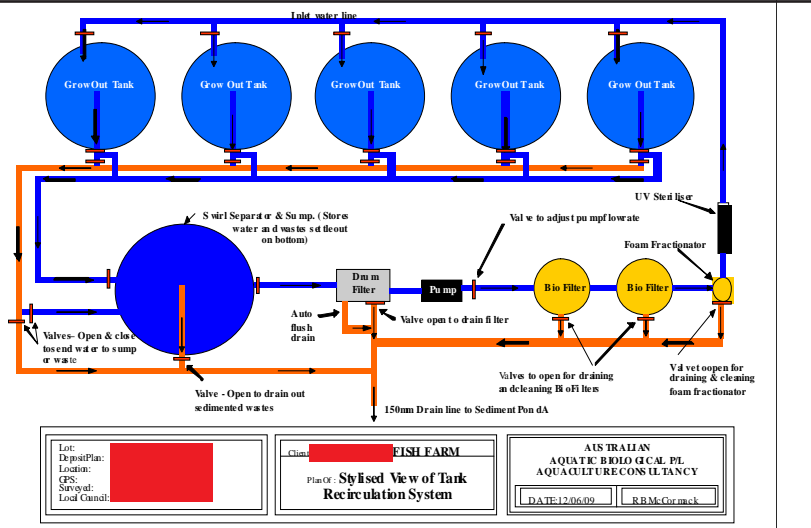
Inlet water line

GrowOut Tank

GrowOut Tank

GrowOut Tank

GrowOut Tank

GrowOut Tank

UV Sterliser

Swirl Separator & Sump. (Stores water and wastes setfleout on bottom)

Valve to adjust pumpflowrate

Foam Fractionator

Drum Filter

Pump

Bio Filter

Bio Filter

Auto flush drain

Valve open to drain filter

Valves- Open & close to send water to sump or waste

Valves to open for draining and cleaning BioFilters

Valvet oopen for draining & cleaning foam fractionator

Valve - Open to drain out sedimented wastes

150mm Drain line to Sediment PondA

Lot:
DepositPlan:
Location:
GPS:
Surveyed:
Local Council:

Client: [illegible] FISH FARM

Plan Of: Stylised View of Tank Recirculation System

AUSTRALIAN AQUATIC BIOLOGICAL P/L AQUACULTURE CONSULTANCY

DATE:12/06/09

RBMcCormack